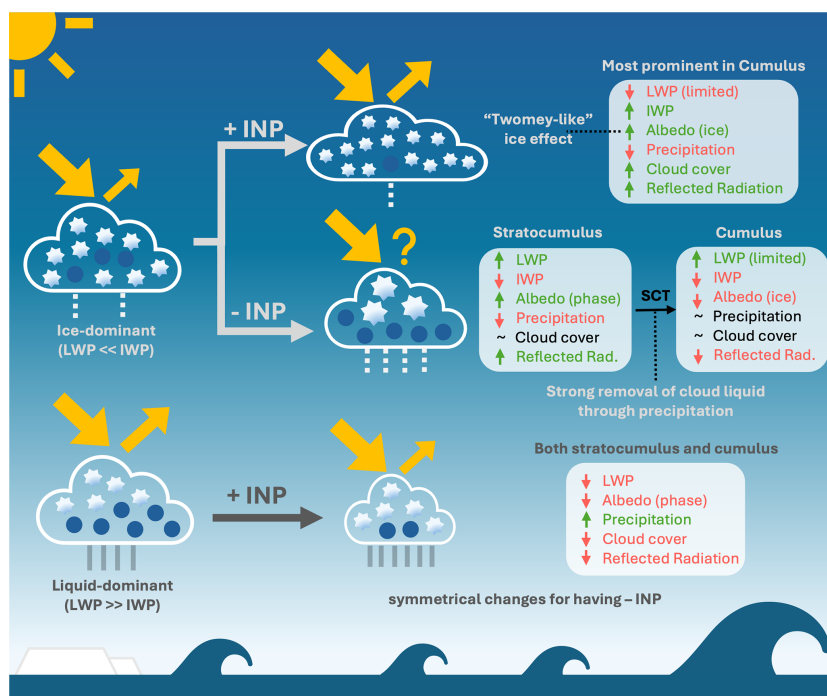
+ INP

Most prominent in Cumulus

"Twomey-like" ice effect

↓ LWP (limited)
↑ IWP
↑ Albedo (ice)
↓ Precipitation
↑ Cloud cover
↑ Reflected Radiation

?

- INP

Ice-dominant
(LWP << IWP)

Stratocumulus

↑ LWP
↓ IWP
↑ Albedo (phase)
↓ Precipitation
~ Cloud cover
↑ Reflected Rad.

SCT

Cumulus

↑ LWP (limited)
↓ IWP
↓ Albedo (ice)
~ Precipitation
~ Cloud cover
↓ Reflected Rad.

Strong removal of cloud liquid through precipitation

+ INP

Both stratocumulus and cumulus

↓ LWP
↓ Albedo (phase)
↑ Precipitation
↓ Cloud cover
↓ Reflected Radiation

Liquid-dominant
(LWP >> IWP)

symmetrical changes for having – INP